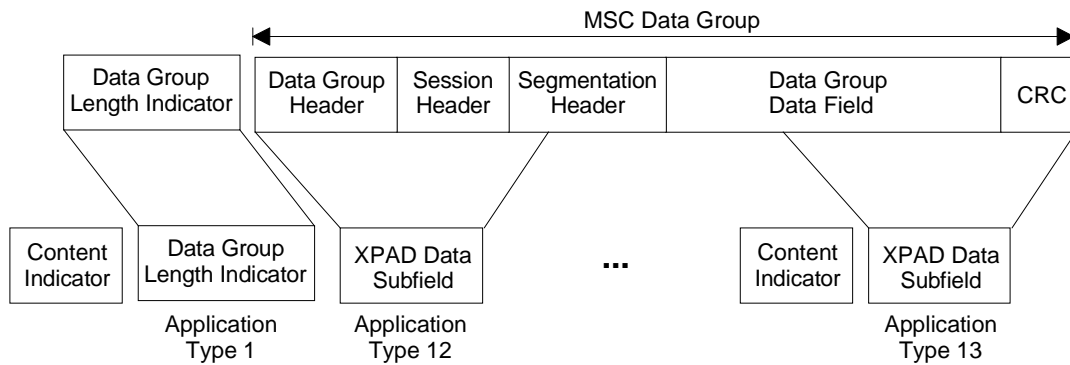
MSC Data Group

Data Group Length Indicator

Data Group Header

Session Header

Segmentation Header

Data Group Data Field

CRC

Content Indicator

Data Group Length Indicator

Application Type 1

XPAD Data Subfield

Application Type 12

...

Content Indicator

XPAD Data Subfield

Application Type 13